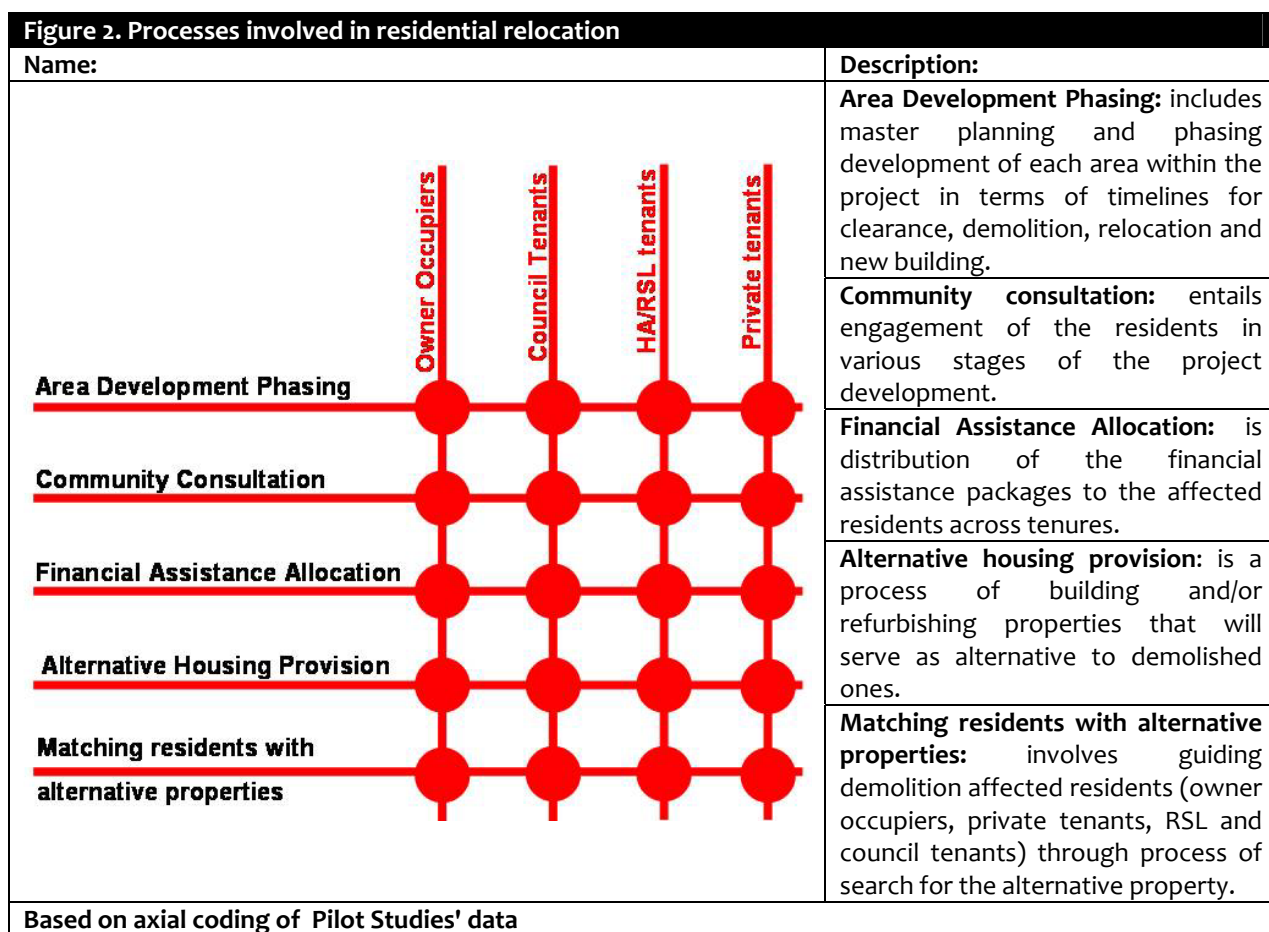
Figure 2. Processes involved in residential relocation

| Name: | Description: |
|---|---|
| Owner Occupiers, Council Tenants, HA/RSL tenants, Private tenants<br>Area Development Phasing<br>Community Consultation<br>Financial Assistance Allocation<br>Alternative Housing Provision<br>Matching residents with alternative properties | **Area Development Phasing:** includes master planning and phasing development of each area within the project in terms of timelines for clearance, demolition, relocation and new building. |
| | **Community consultation:** entails engagement of the residents in various stages of the project development. |
| | **Financial Assistance Allocation:** is distribution of the financial assistance packages to the affected residents across tenures. |
| | **Alternative housing provision**: is a process of building and/or refurbishing properties that will serve as alternative to demolished ones. |
| | **Matching residents with alternative properties:** involves guiding demolition affected residents (owner occupiers, private tenants, RSL and council tenants) through process of search for the alternative property. |

Based on axial coding of Pilot Studies' data